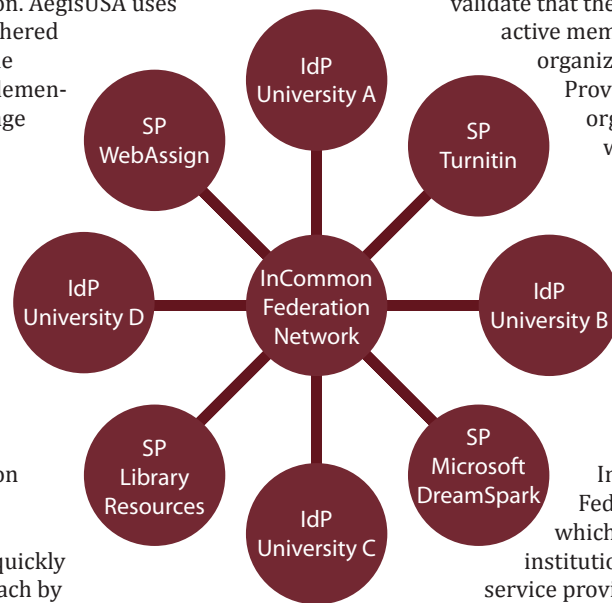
on. AegisUSA uses
hered
e
emen-
ge

on

quickly
ach by

validate that the
active mem
organiz
Prov
org
w

In
Fed
which
institutio
service provi

IdP
University A

SP
Turnitin

IdP
University B

SP
Microsoft
DreamSpark

IdP
University C

SP
Library
Resources

IdP
University D

SP
WebAssign

InCommon
Federation
Network